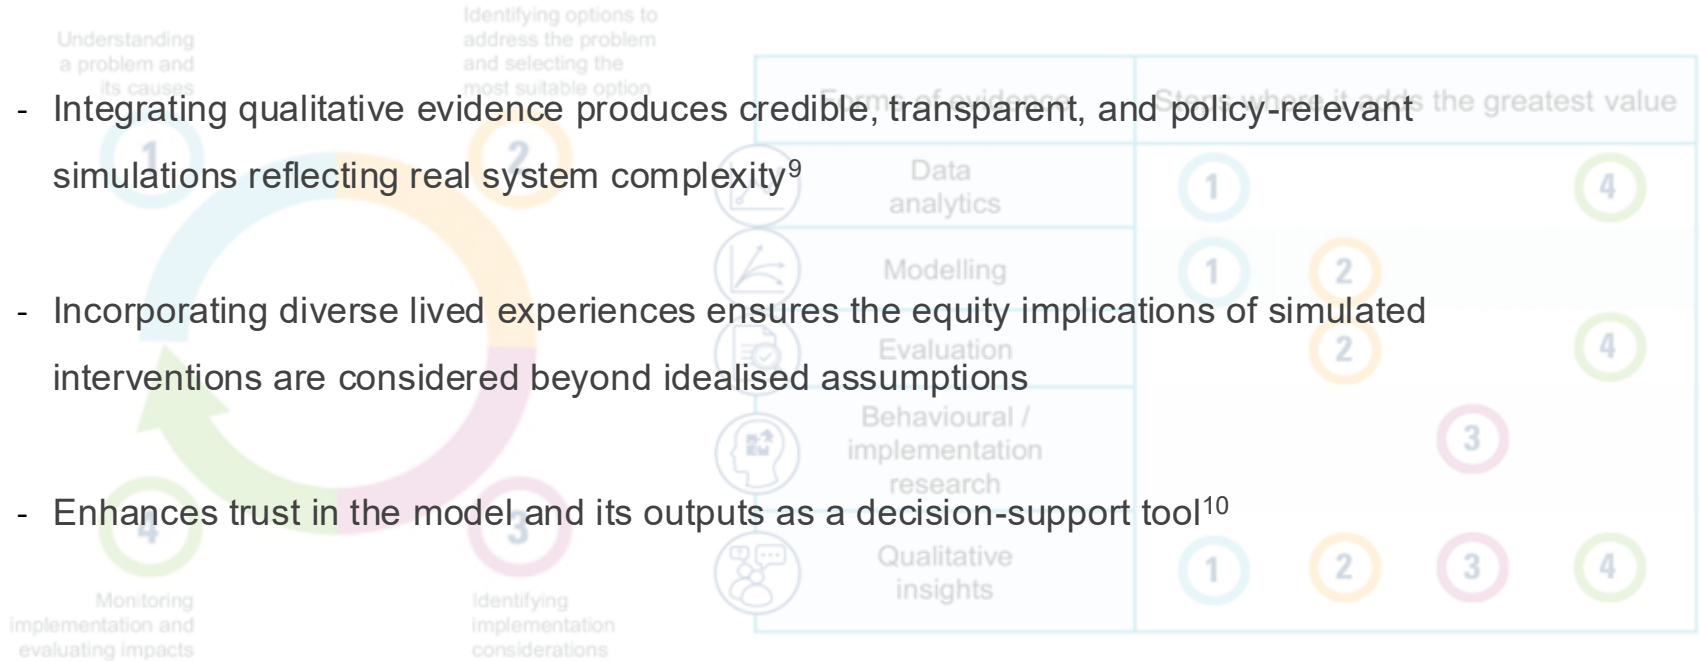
Understanding a problem and its causes

Identifying options to address the problem and selecting the most suitable option

- Integrating qualitative evidence produces credible, transparent, and policy-relevant simulations reflecting real system complexity$^{9}$

- Incorporating diverse lived experiences ensures the equity implications of simulated interventions are considered beyond idealised assumptions

- Enhances trust in the model and its outputs as a decision-support tool$^{10}$

| Forms of evidence | Steps where it adds the greatest value | | | |
|---|---|---|---|---|
| Data analytics | 1 | | | 4 |
| Modelling | 1 | 2 | | |
| Evaluation | | 2 | | 4 |
| Behavioural / implementation research | | | 3 | |
| Qualitative insights | 1 | 2 | 3 | 4 |

1

2

3

4

Monitoring implementation and evaluating impacts

Identifying implementation considerations